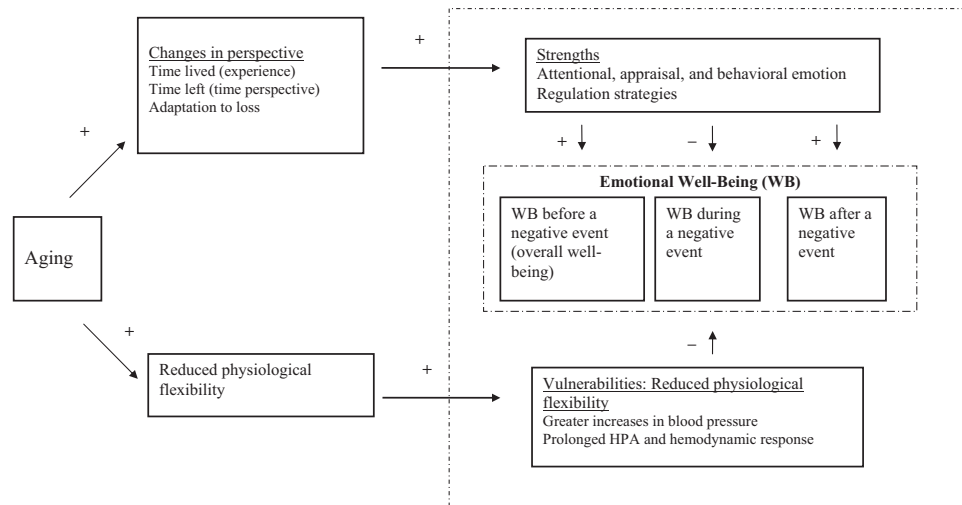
Changes in perspective
Time lived (experience)
Time left (time perspective)
Adaptation to loss

+

Strengths
Attentional, appraisal, and behavioral emotion
Regulation strategies

+

+

–

+

Emotional Well-Being (WB)

Aging

WB before a negative event (overall well-being)

WB during a negative event

WB after a negative event

+

–

Reduced physiological flexibility

+

Vulnerabilities: Reduced physiological flexibility
Greater increases in blood pressure
Prolonged HPA and hemodynamic response